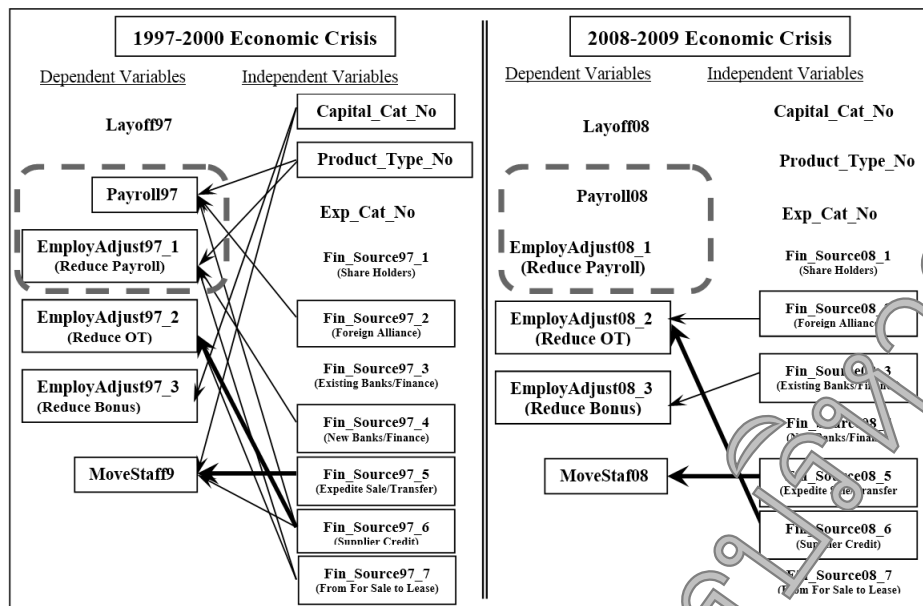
1997-2000 Economic Crisis

Dependent Variables

Independent Variables

Layoff97

Payroll97

EmployAdjust97_1 (Reduce Payroll)

EmployAdjust97_2 (Reduce OT)

EmployAdjust97_3 (Reduce Bonus)

MoveStaff9

Capital_Cat_No

Product_Type_No

Exp_Cat_No

Fin_Source97_1 (Share Holders)

Fin_Source97_2 (Foreign Alliance)

Fin_Source97_3 (Existing Banks/Finance)

Fin_Source97_4 (New Banks/Finance)

Fin_Source97_5 (Expedite Sale/Transfer)

Fin_Source97_6 (Supplier Credit)

Fin_Source97_7 (From For Sale to Lease)

2008-2009 Economic Crisis

Dependent Variables

Independent Variables

Layoff08

Payroll08

EmployAdjust08_1 (Reduce Payroll)

EmployAdjust08_2 (Reduce OT)

EmployAdjust08_3 (Reduce Bonus)

MoveStaf08

Capital_Cat_No

Product_Type_No

Exp_Cat_No

Fin_Source08_1 (Share Holders)

Fin_Source08_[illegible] (Foreign Allianc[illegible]

Fin_Sour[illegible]3 (Existing Banks/Fi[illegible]

Fin_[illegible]rce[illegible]08 (N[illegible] Banks/Fina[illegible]

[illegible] Source08_5 (Expedite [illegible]ransfer

Fin_Source08_6 (Sup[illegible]ier Credit)

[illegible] Source08_7 ([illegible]om For Sale to Lease)